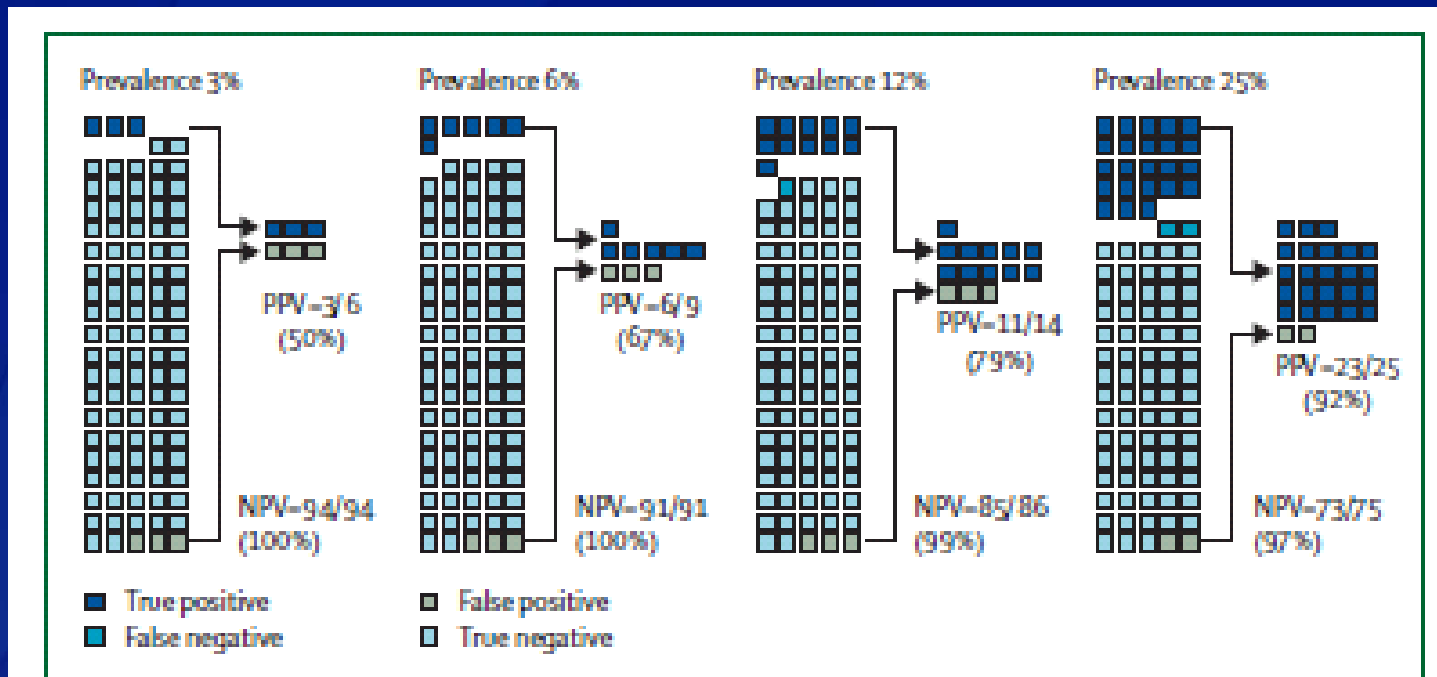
Prevalence 3%

PPV=3/6
(50%)

NPV=94/94
(100%)

Prevalence 6%

PPV=6/9
(67%)

NPV=91/91
(100%)

Prevalence 12%

PPV=11/14
(79%)

NPV=85/86
(99%)

Prevalence 25%

PPV=23/25
(92%)

NPV=73/75
(97%)

True positive
False negative
False positive
True negative